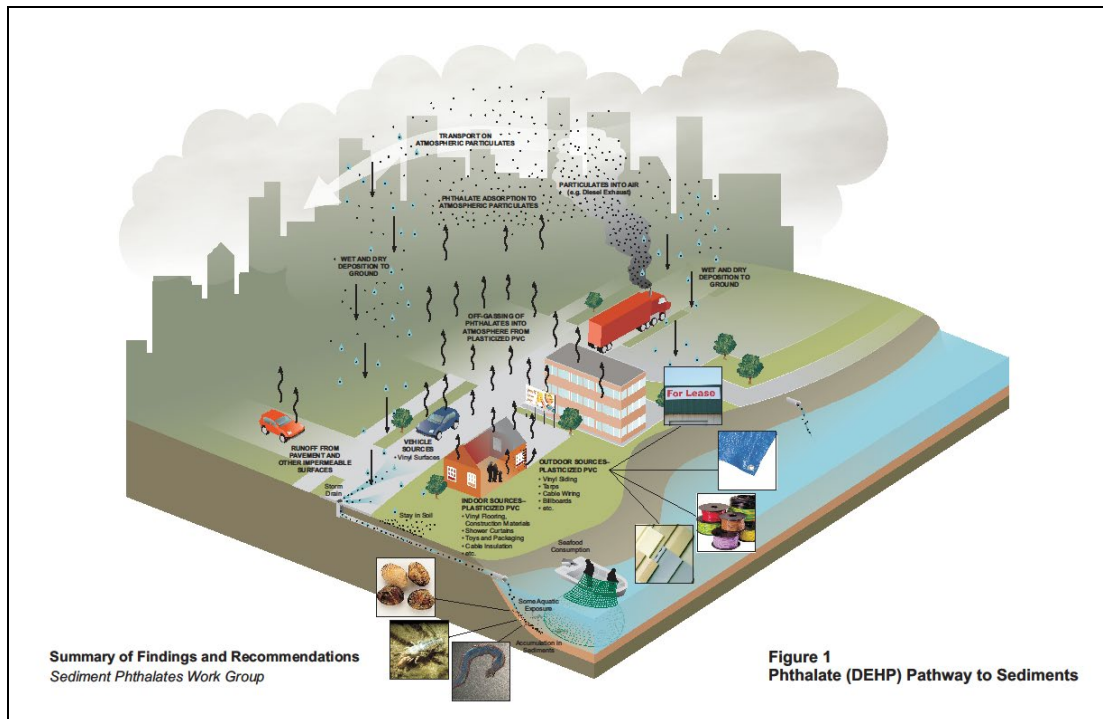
TRANSPORT ON ATMOSPHERIC PARTICULATES

PARTICULATES INTO AIR (e.g. Diesel Exhaust)

PHTHALATE ADSORPTION TO ATMOSPHERIC PARTICULATES

WET AND DRY DEPOSITION TO GROUND

WET AND DRY DEPOSITION TO GROUND

OFF-GASSING OF PHTHALATES INTO ATMOSPHERE FROM PLASTICIZED PVC

For Lease

RUNOFF FROM PAVEMENT AND OTHER IMPERMEABLE SURFACES

VEHICLE SOURCES
• Vinyl Surfaces

OUTDOOR SOURCES– PLASTICIZED PVC
• Vinyl Siding
• Tarps
• Cable Wiring
• Billboards
• etc.

Storm Drain

Stay in Soil

INDOOR SOURCES– PLASTICIZED PVC
• Vinyl Flooring, Construction Materials
• Shower Curtains
• Toys and Packaging
• Cable Insulation
• etc.

Seafood Consumption

Some Aquatic Exposure

Accumulation in Sediments

Summary of Findings and Recommendations
Sediment Phthalates Work Group

Figure 1
Phthalate (DEHP) Pathway to Sediments